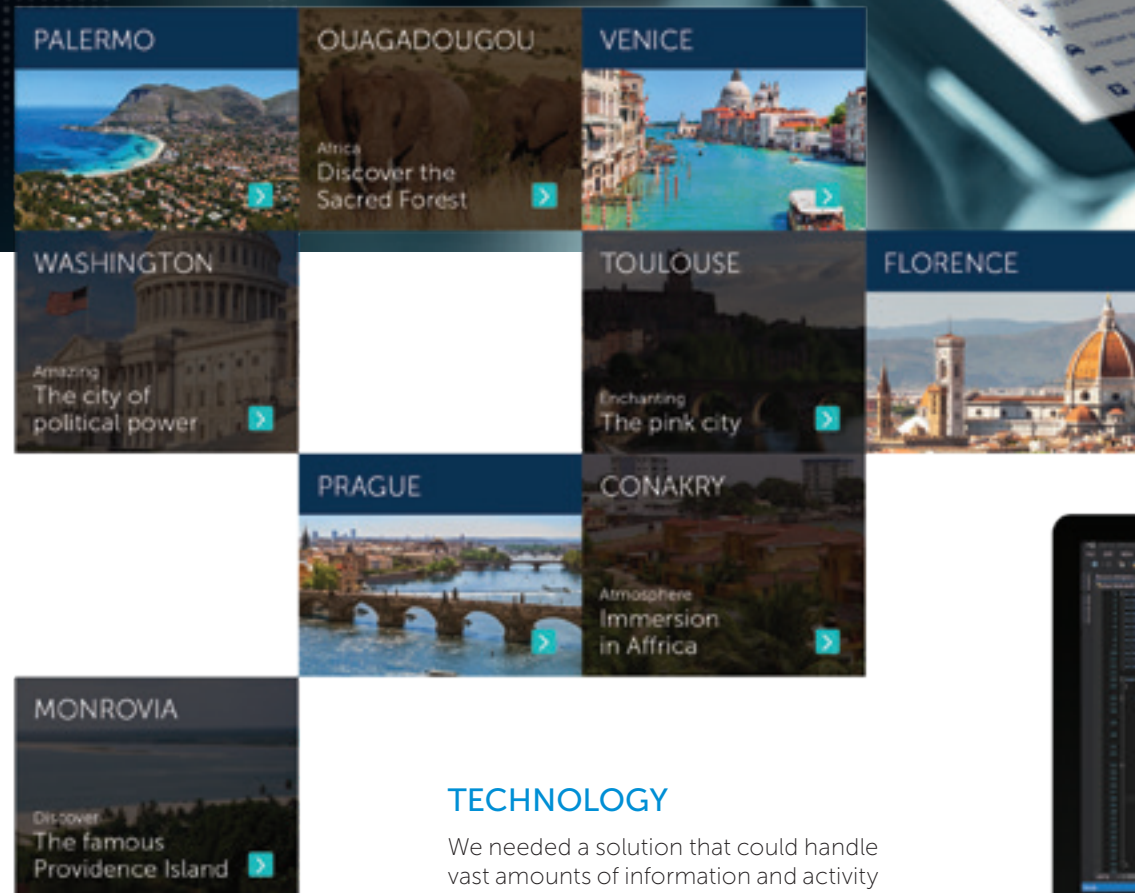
PALERMO

OUAGADOUGOU

Africa
Discover the Sacred Forest

VENICE

WASHINGTON

Amazing
The city of political power

TOULOUSE

Enchanting
The pink city

FLORENCE

PRAGUE

CONAKRY

Atmosphere
Immersion in Affrica

MONROVIA

Discover
The famous Providence Island

TECHNOLOGY

We needed a solution that could handle vast amounts of information and activity